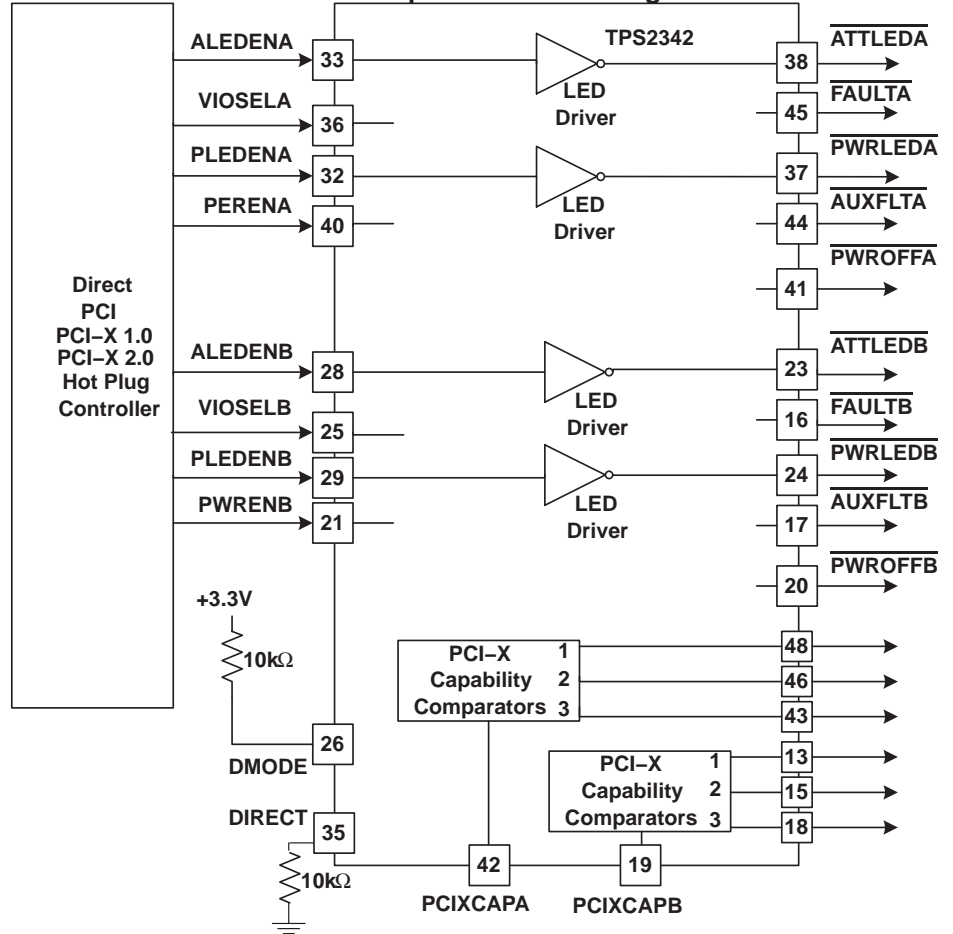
TPS2342

ALEDENA
33
VIOSELA
36
PLEDENA
32
PERENA
40

LED Driver
LED Driver

38 $\overline{ATTLEDA}$
45 $\overline{FAULTA}$
37 $\overline{PWRLEDA}$
44 $\overline{AUXFLTA}$
41 $\overline{PWROFFA}$

Direct PCI PCI−X 1.0 PCI−X 2.0 Hot Plug Controller

ALEDENB
28
VIOSELB
25
PLEDENB
29
PWRENB
21

LED Driver
LED Driver

23 $\overline{ATTLEDB}$
16 $\overline{FAULTB}$
24 $\overline{PWRLEDB}$
17 $\overline{AUXFLTB}$
20 $\overline{PWROFFB}$

+3.3V
10kΩ

PCI−X Capability Comparators
1
2
3
48
46
43

26
DMODE

PCI−X Capability Comparators
1
2
3
13
15
18

DIRECT
35
10kΩ

42
PCIXCAPA
19
PCIXCAPB